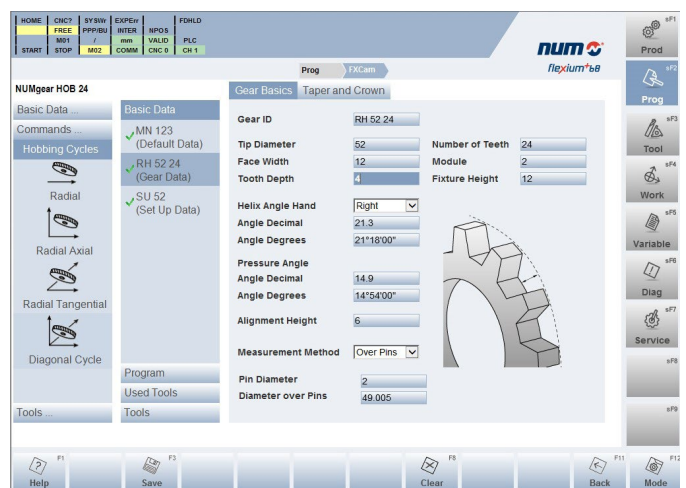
| HOME | CNC? | SYSWr | EXPEr | | FDHLD |
|---|---|---|---|---|---|
| | FREE | PPP/BU | INTER | NPOS | |
| | M01 | / | mm | VALID | PLC |
| START | STOP | M02 | COMM | CNC 0 | CH 1 |

num

flexium+ 68

Prog FXCam

NUMgear HOB 24

Basic Data ...
Commands ...
Hobbing Cycles
Radial
Radial Axial
Radial Tangential
Diagonal Cycle
Tools ...

Basic Data
MN 123 (Default Data)
RH 52 24 (Gear Data)
SU 52 (Set Up Data)
Program
Used Tools
Tools

Gear Basics Taper and Crown

Gear ID RH 52 24
Tip Diameter 52
Face Width 12
Tooth Depth 4
Number of Teeth 24
Module 2
Fixture Height 12
Helix Angle Hand Right
Angle Decimal 21.3
Angle Degrees 21°18'00"
Pressure Angle
Angle Decimal 14.9
Angle Degrees 14°54'00"
Alignment Height 6
Measurement Method Over Pins
Pin Diameter 2
Diameter over Pins 49.005

sF1 Prod
sF2 Prog
sF3 Tool
sF4 Work
sF5 Variable
sF6 Diag
sF7 Service
sF8
sF9

F1 Help
F3 Save
F8 Clear
F11 Back
F12 Mode